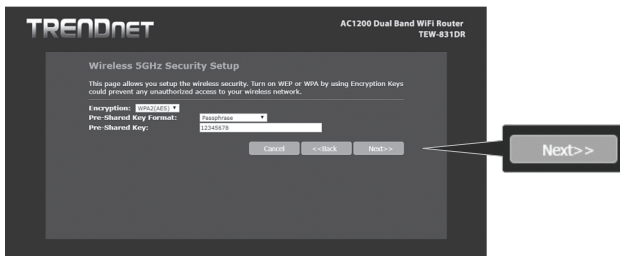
TRENDnET

AC1200 Dual Band WiFi Router
TEW-831DR

Wireless 5GHz Security Setup

This page allows you setup the wireless security. Turn on WEP or WPA by using Encryption Keys could prevent any unauthorized access to your wireless network.

Encryption: WPA2(AES)
Pre-Shared Key Format: Passphrase
Pre-Shared Key: 12345678

Cancel
<<Back
Next>>

Next>>